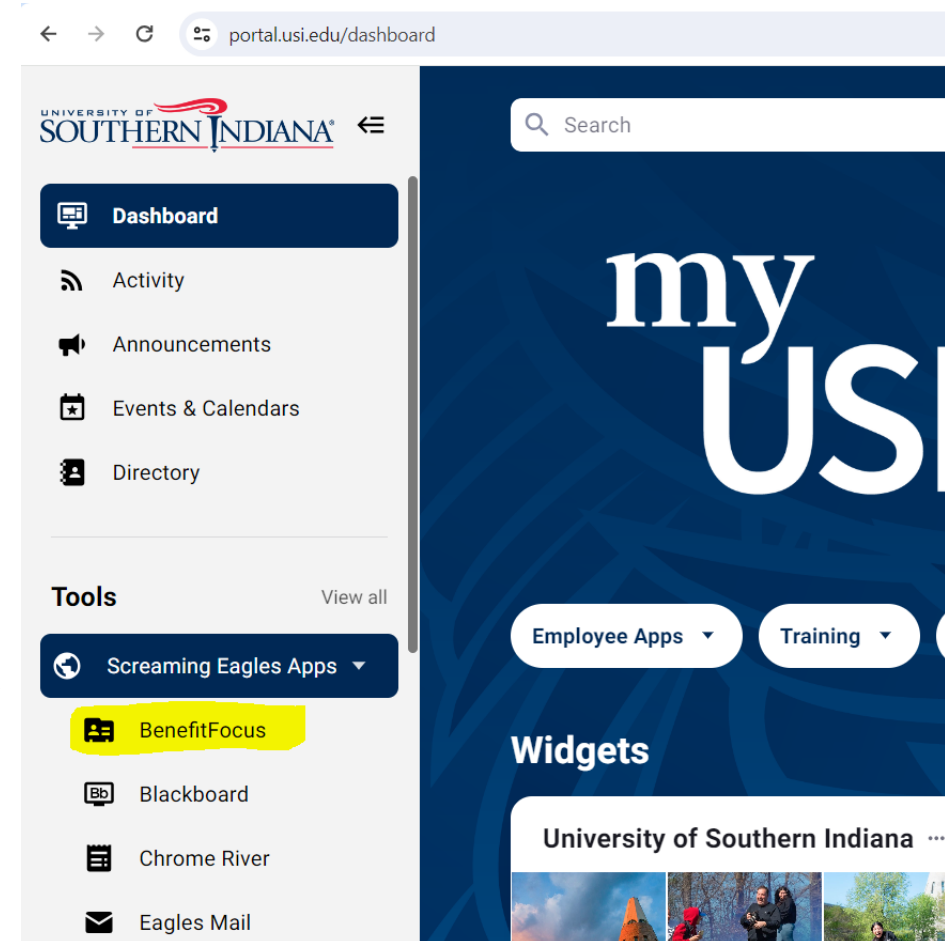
portal.usi.edu/dashboard

UNIVERSITY OF SOUTHERN INDIANA

Dashboard
Activity
Announcements
Events & Calendars
Directory

Tools View all

Screaming Eagles Apps
BenefitFocus
Blackboard
Chrome River
Eagles Mail

Search

my USI

Employee Apps
Training

Widgets

University of Southern Indiana ···